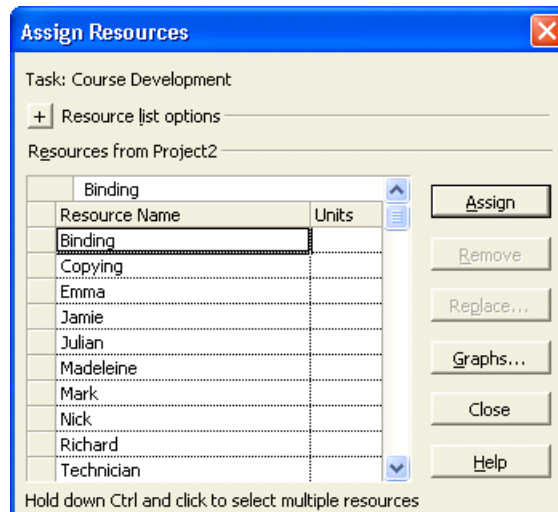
Assign Resources

Task: Course Development

+ Resource list options

Resources from Project2

Binding

| Resource Name | Units |
|---|---|
| Binding | |
| Copying | |
| Emma | |
| Jamie | |
| Julian | |
| Madeleine | |
| Mark | |
| Nick | |
| Richard | |
| Technician | |

Assign

Remove

Replace...

Graphs...

Close

Help

Hold down Ctrl and click to select multiple resources